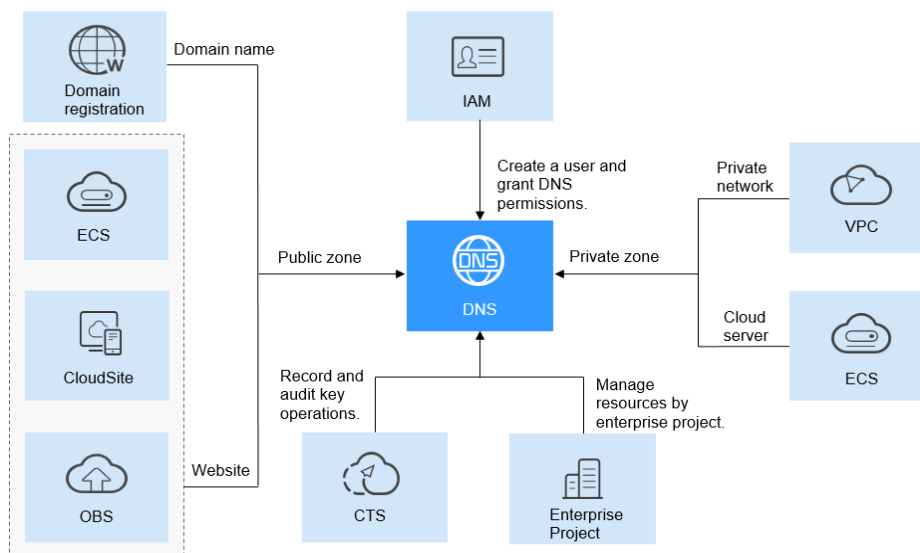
Domain registration

Domain name

IAM

Create a user and grant DNS permissions.

Private network

VPC

ECS

Public zone

DNS

DNS

Private zone

Cloud server

ECS

CloudSite

Record and audit key operations.

Manage resources by enterprise project.

OBS

Website

CTS

Enterprise Project